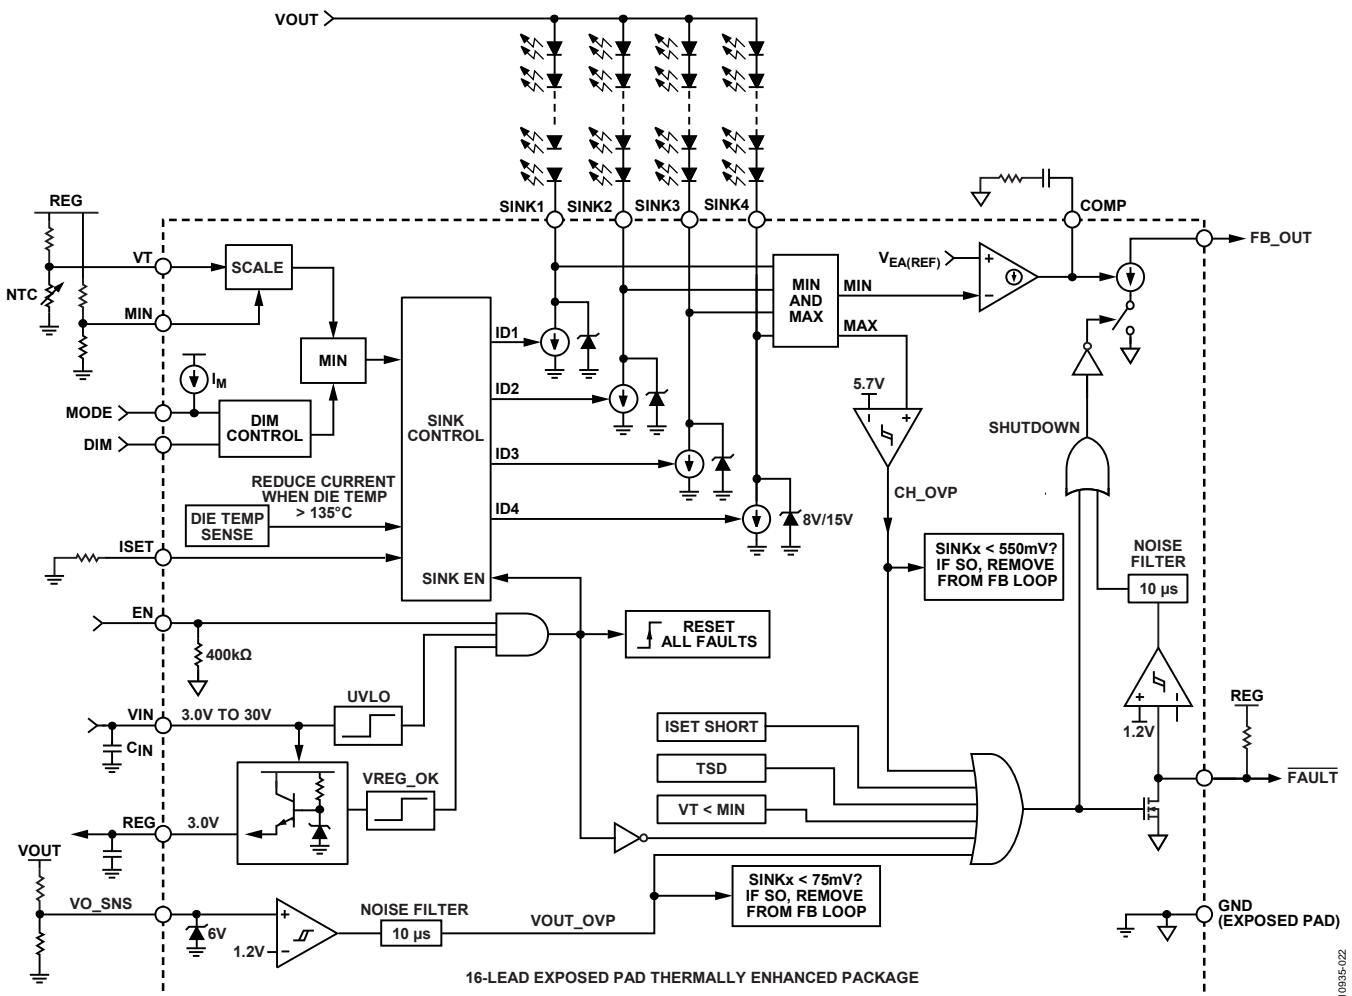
VOUT

SINK1 SINK2 SINK3 SINK4

COMP

REG

NTC

VT

SCALE

MIN

MIN

$I_M$

MODE

DIM

DIM CONTROL

SINK CONTROL

ID1

ID2

ID3

ID4

MIN AND MAX

MIN

MAX

$V_{EA(REF)}$

FB_OUT

5.7V

CH_OVP

SHUTDOWN

REDUCE CURRENT WHEN DIE TEMP > 135°C

DIE TEMP SENSE

8V/15V

ISET

SINK EN

SINKx < 550mV? IF SO, REMOVE FROM FB LOOP

NOISE FILTER

10 µs

EN

400kΩ

RESET ALL FAULTS

VIN

3.0V TO 30V

UVLO

$C_{IN}$

1.2V

REG

VREG_OK

ISET SHORT

TSD

VT < MIN

REG

3.0V

$\overline{FAULT}$

VOUT

VO_SNS

6V

1.2V

NOISE FILTER

10 µs

VOUT_OVP

SINKx < 75mV? IF SO, REMOVE FROM FB LOOP

GND (EXPOSED PAD)

16-LEAD EXPOSED PAD THERMALLY ENHANCED PACKAGE

10935-022